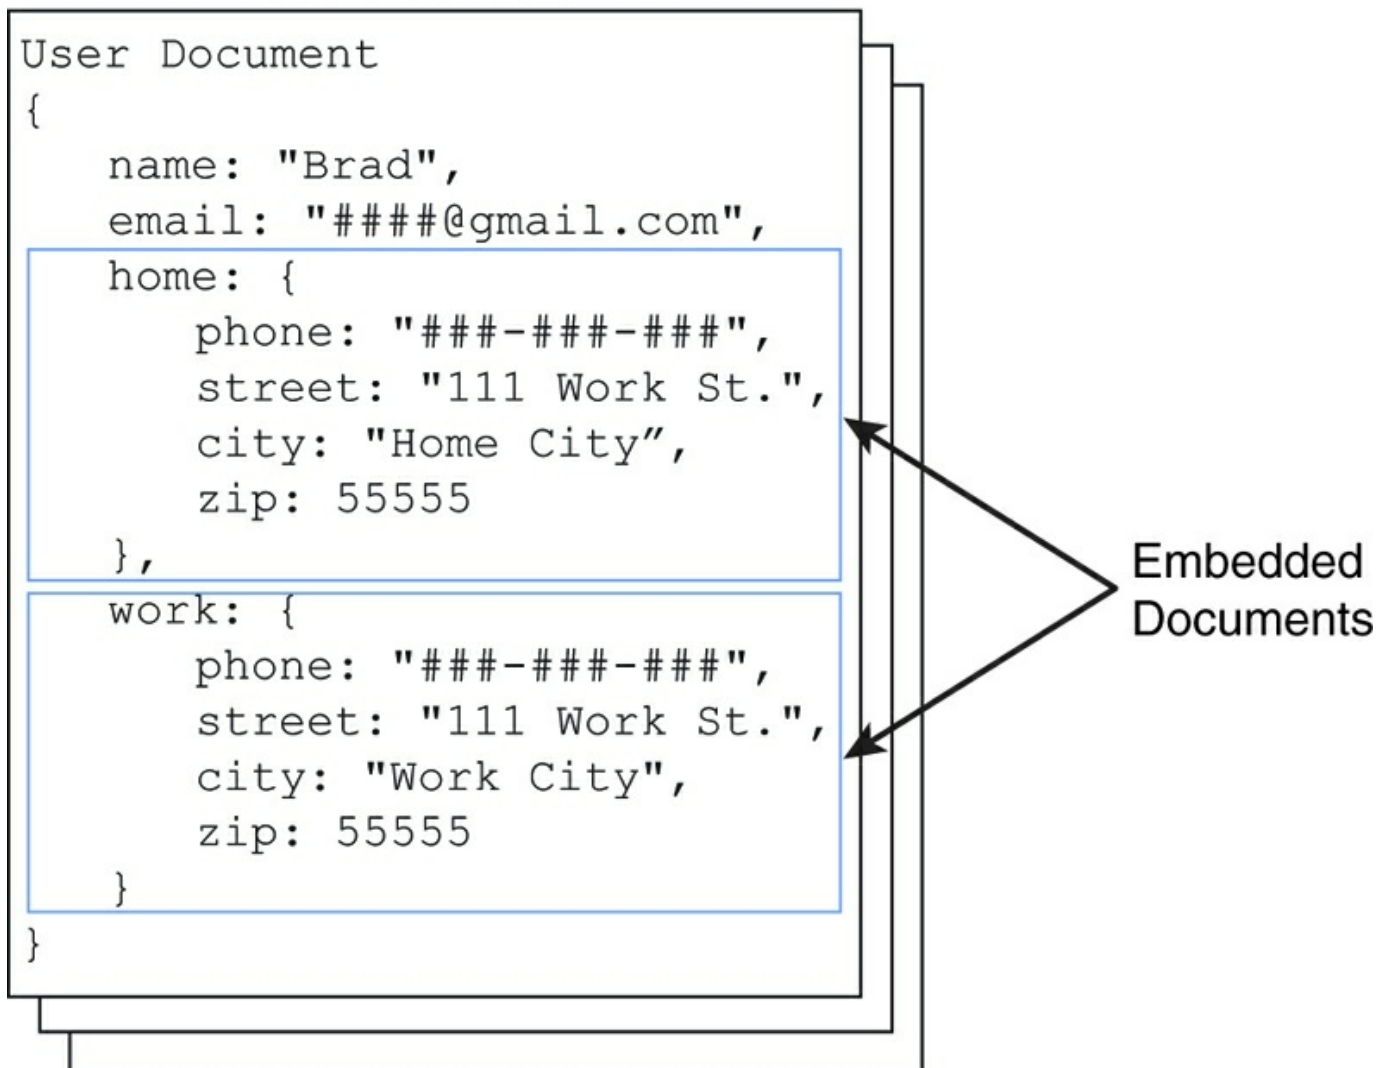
User Document
{
name: "Brad",
email: "####@gmail.com",
home: {
phone: "###-###-###",
street: "111 Work St.",
city: "Home City”,
zip: 55555
},
work: {
phone: "###-###-###",
street: "111 Work St.",
city: "Work City",
zip: 55555
}
}

Embedded Documents